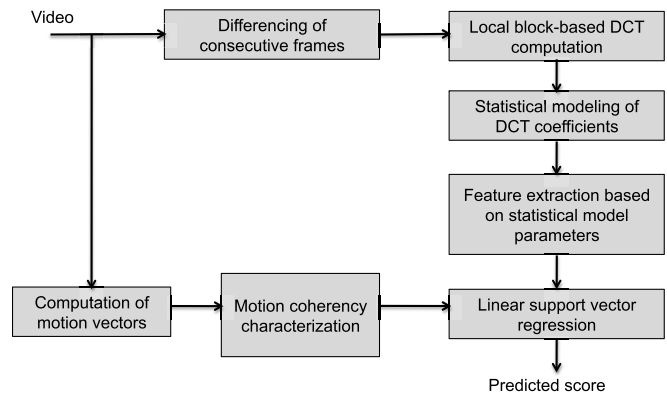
Video

Differencing of consecutive frames

Local block-based DCT computation

Statistical modeling of DCT coefficients

Feature extraction based on statistical model parameters

Computation of motion vectors

Motion coherency characterization

Linear support vector regression

Predicted score